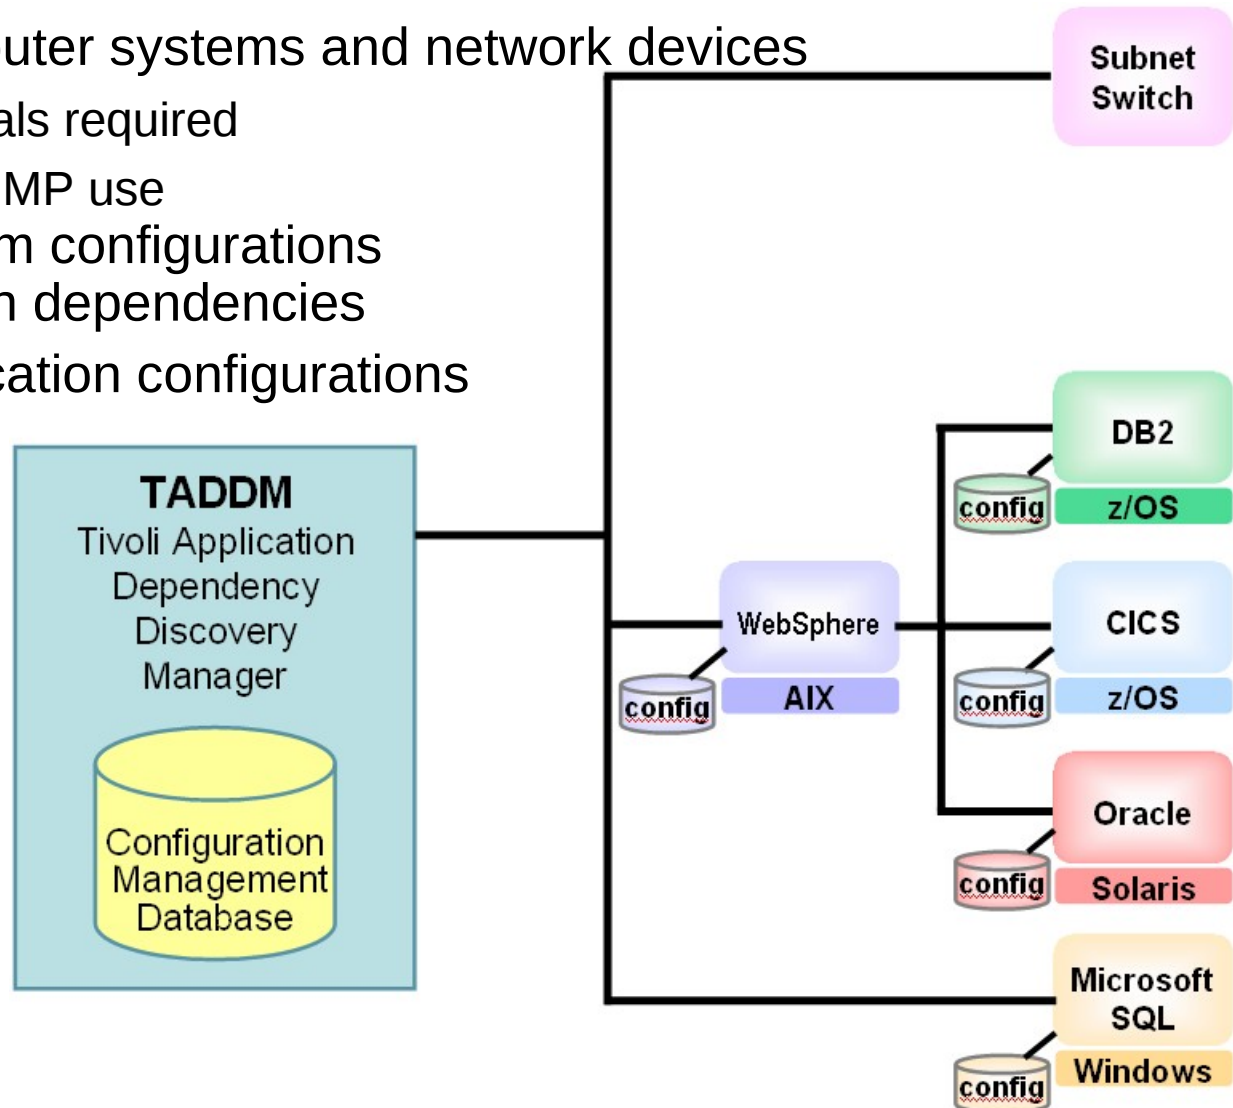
uter systems and network devices
als required
MP use
m configurations
n dependencies
cation configurations

Subnet Switch

TADDM
Tivoli Application Dependency Discovery Manager

Configuration Management Database

WebSphere
config
AIX

DB2
config
z/OS

CICS
config
z/OS

Oracle
config
Solaris

Microsoft SQL
config
Windows